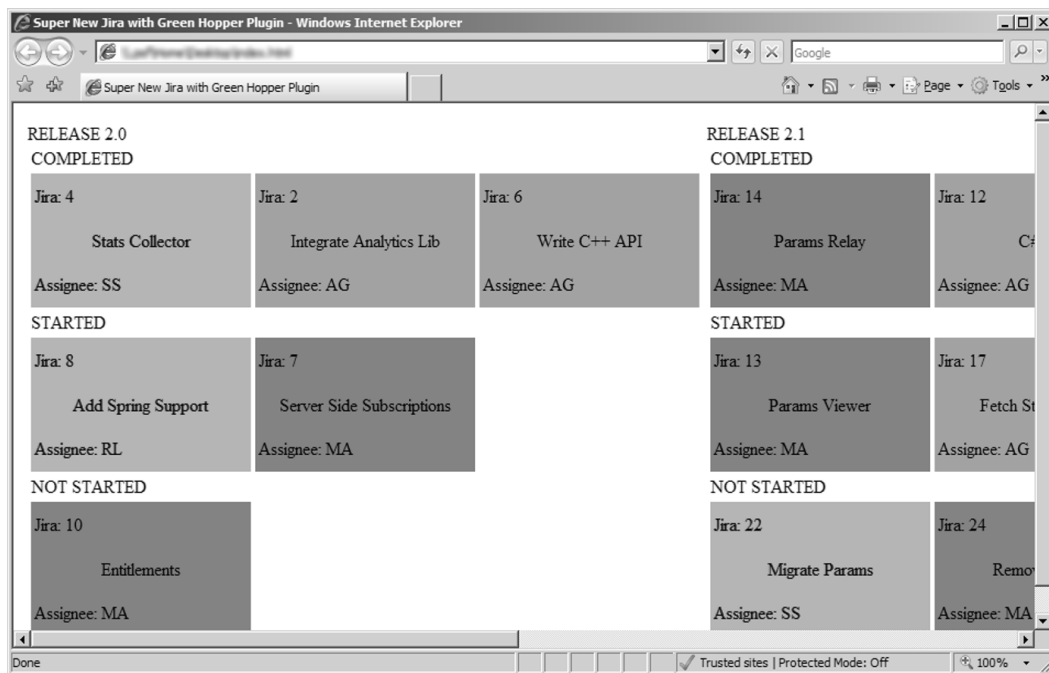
Super New Jira with Green Hopper Plugin - Windows Internet Explorer

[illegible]

Google

Super New Jira with Green Hopper Plugin

Page ▾ Tools ▾ »

RELEASE 2.0

COMPLETED

Jira: 4
Stats Collector
Assignee: SS

Jira: 2
Integrate Analytics Lib
Assignee: AG

Jira: 6
Write C++ API
Assignee: AG

STARTED

Jira: 8
Add Spring Support
Assignee: RL

Jira: 7
Server Side Subscriptions
Assignee: MA

NOT STARTED

Jira: 10
Entitlements
Assignee: MA

RELEASE 2.1

COMPLETED

Jira: 14
Params Relay
Assignee: MA

Jira: 12
C#
Assignee: AG

STARTED

Jira: 13
Params Viewer
Assignee: MA

Jira: 17
Fetch St
Assignee: AG

NOT STARTED

Jira: 22
Migrate Params
Assignee: SS

Jira: 24
Remo
Assignee: MA

Done

Trusted sites | Protected Mode: Off

100%